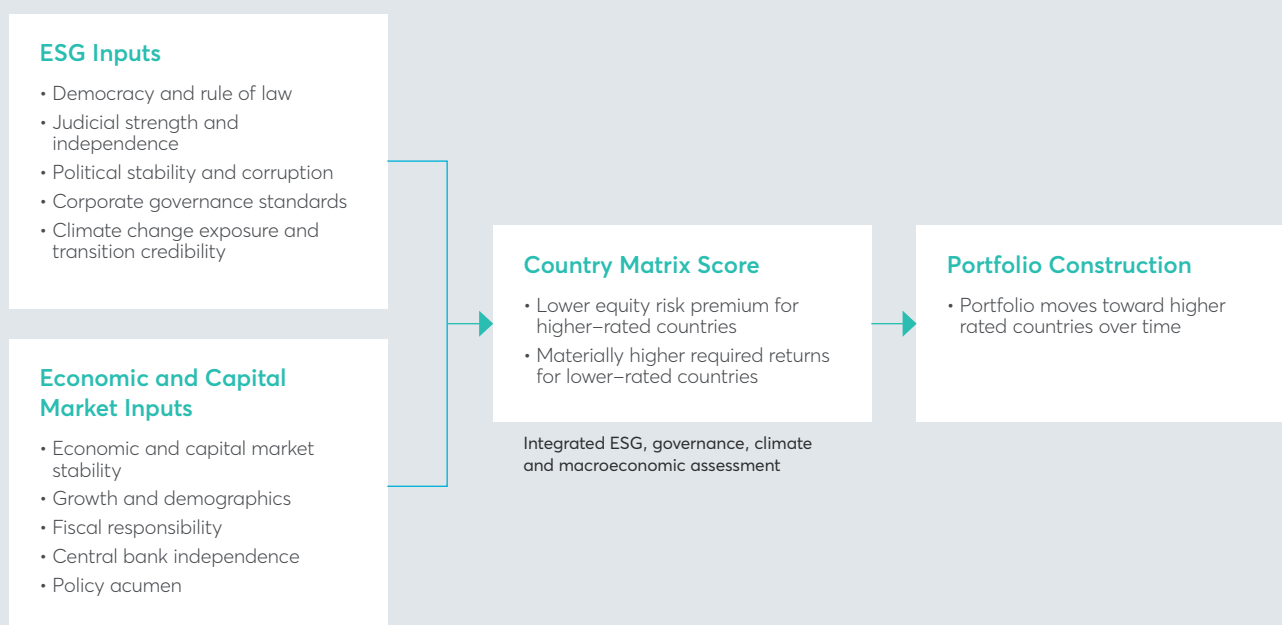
ESG Inputs

• Democracy and rule of law
• Judicial strength and independence
• Political stability and corruption
• Corporate governance standards
• Climate change exposure and transition credibility

Economic and Capital Market Inputs

• Economic and capital market stability
• Growth and demographics
• Fiscal responsibility
• Central bank independence
• Policy acumen

Country Matrix Score

• Lower equity risk premium for higher–rated countries
• Materially higher required returns for lower–rated countries

Integrated ESG, governance, climate and macroeconomic assessment

Portfolio Construction

• Portfolio moves toward higher rated countries over time